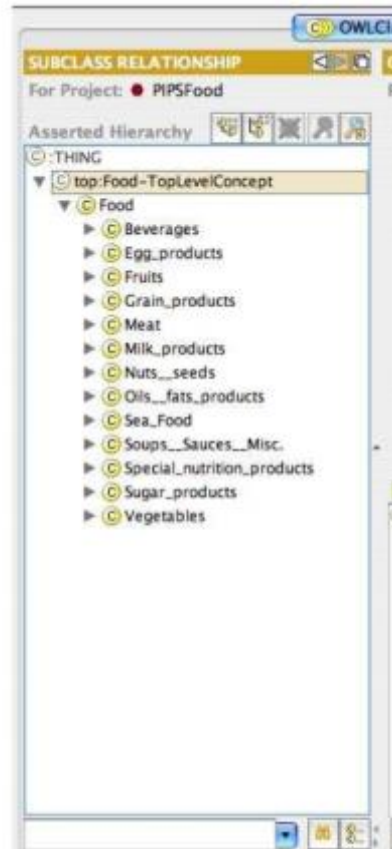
C OWLCl

SUBCLASS RELATIONSHIP

For Project: ● PIPSFood

Asserted Hierarchy

C :THING
C top:Food-TopLevelConcept
C Food
C Beverages
C Egg_products
C Fruits
C Grain_products
C Meat
C Milk_products
C Nuts__seeds
C Oils__fats_products
C Sea_Food
C Soups__Sauces__Misc.
C Special_nutrition_products
C Sugar_products
C Vegetables